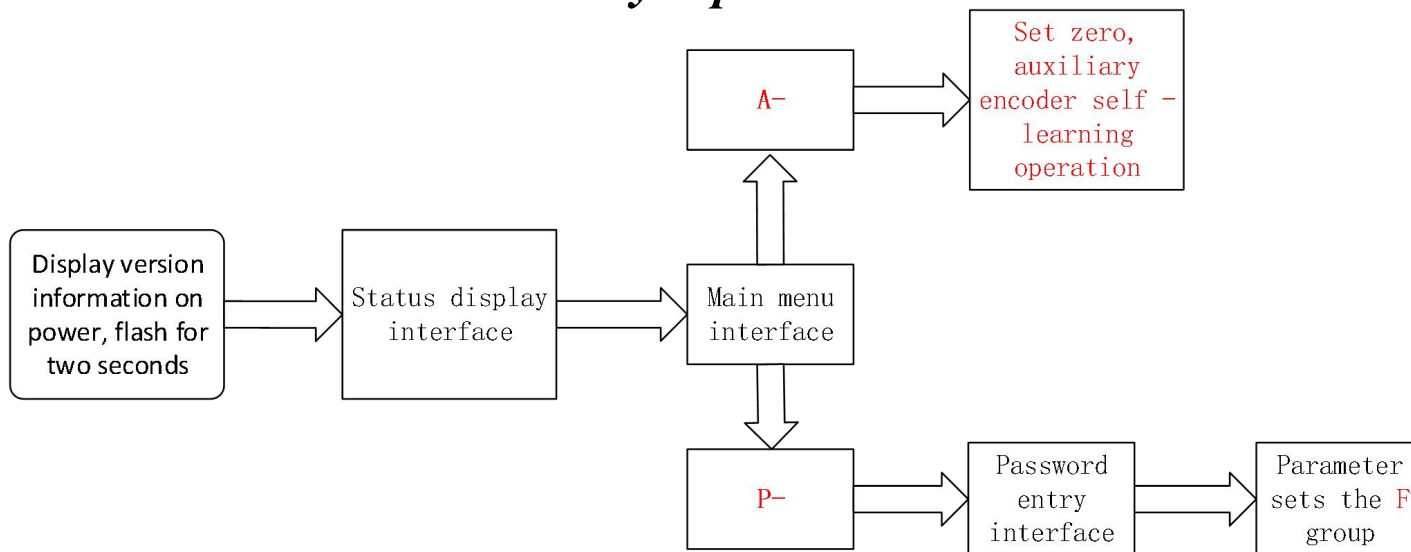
Display version information on power, flash for two seconds

Status display interface

Main menu interface

A-

Set zero, auxiliary encoder self - learning operation

P-

Password entry interface

Parameter sets the F group